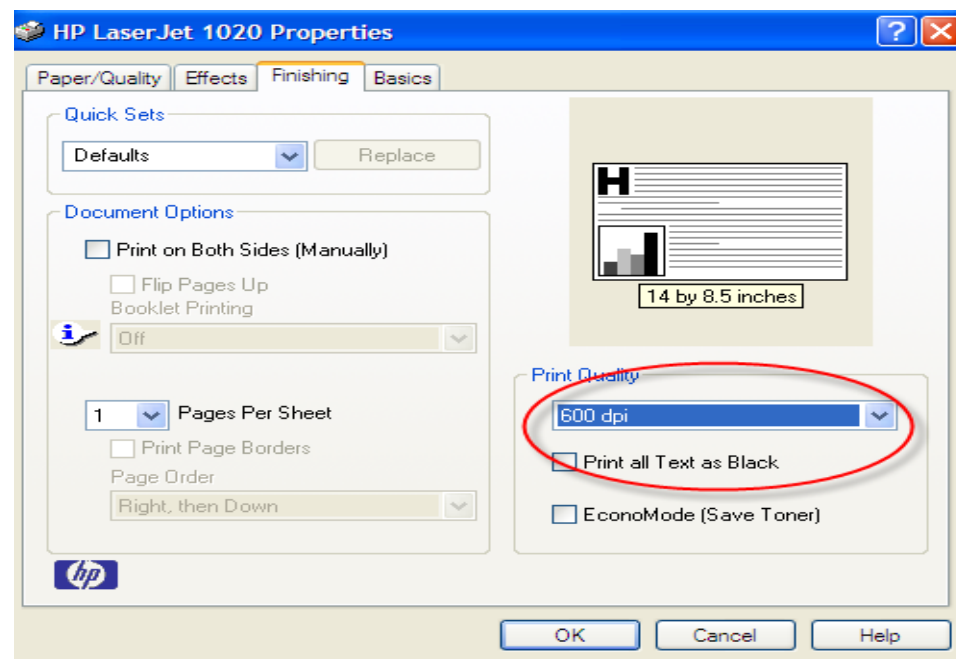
HP LaserJet 1020 Properties

Paper/Quality | Effects | Finishing | Basics

Quick Sets

Defaults

Replace

Document Options

Print on Both Sides (Manually)

Flip Pages Up

Booklet Printing

Off

1

Pages Per Sheet

Print Page Borders

Page Order

Right, then Down

H

14 by 8.5 inches

Print Quality

600 dpi

Print all Text as Black

EconoMode (Save Toner)

hp

OK

Cancel

Help